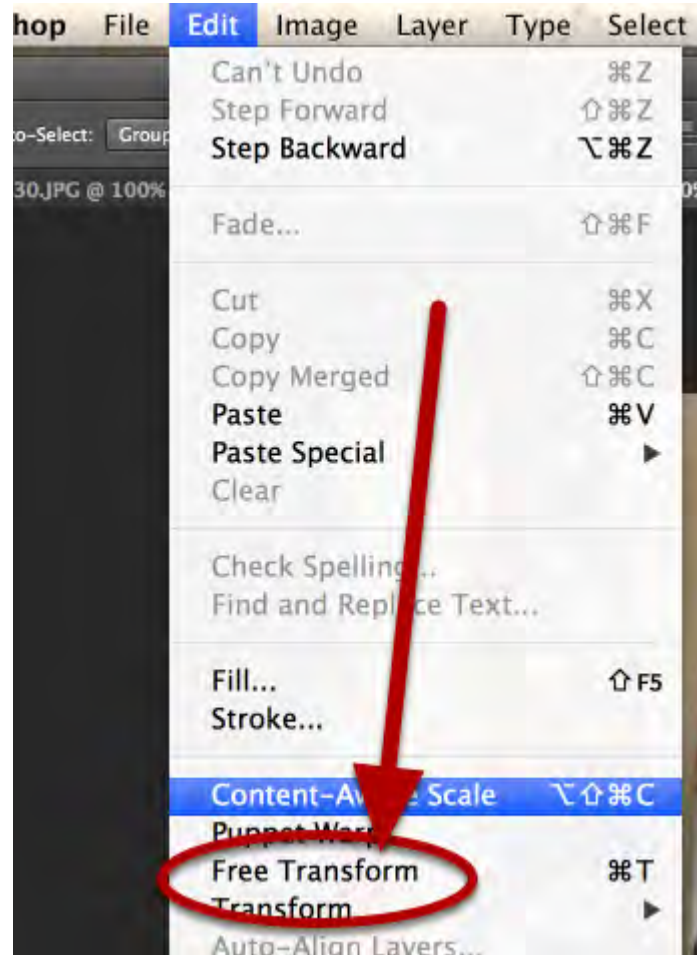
hop File Edit Image Layer Type Select

o-Select: Group

30.JPG @ 100%

Can't Undo ⌘Z
Step Forward ⇧⌘Z
Step Backward ⌥⌘Z

Fade... ⇧⌘F

Cut ⌘X
Copy ⌘C
Copy Merged ⇧⌘C
Paste ⌘V
Paste Special ▶
Clear

Check Spelling...
Find and Replace Text...

Fill... ⇧F5
Stroke...

Content-Aware Scale ⌥⇧⌘C
Puppet Warp
Free Transform ⌘T
Transform ▶
Auto-Align Layers...